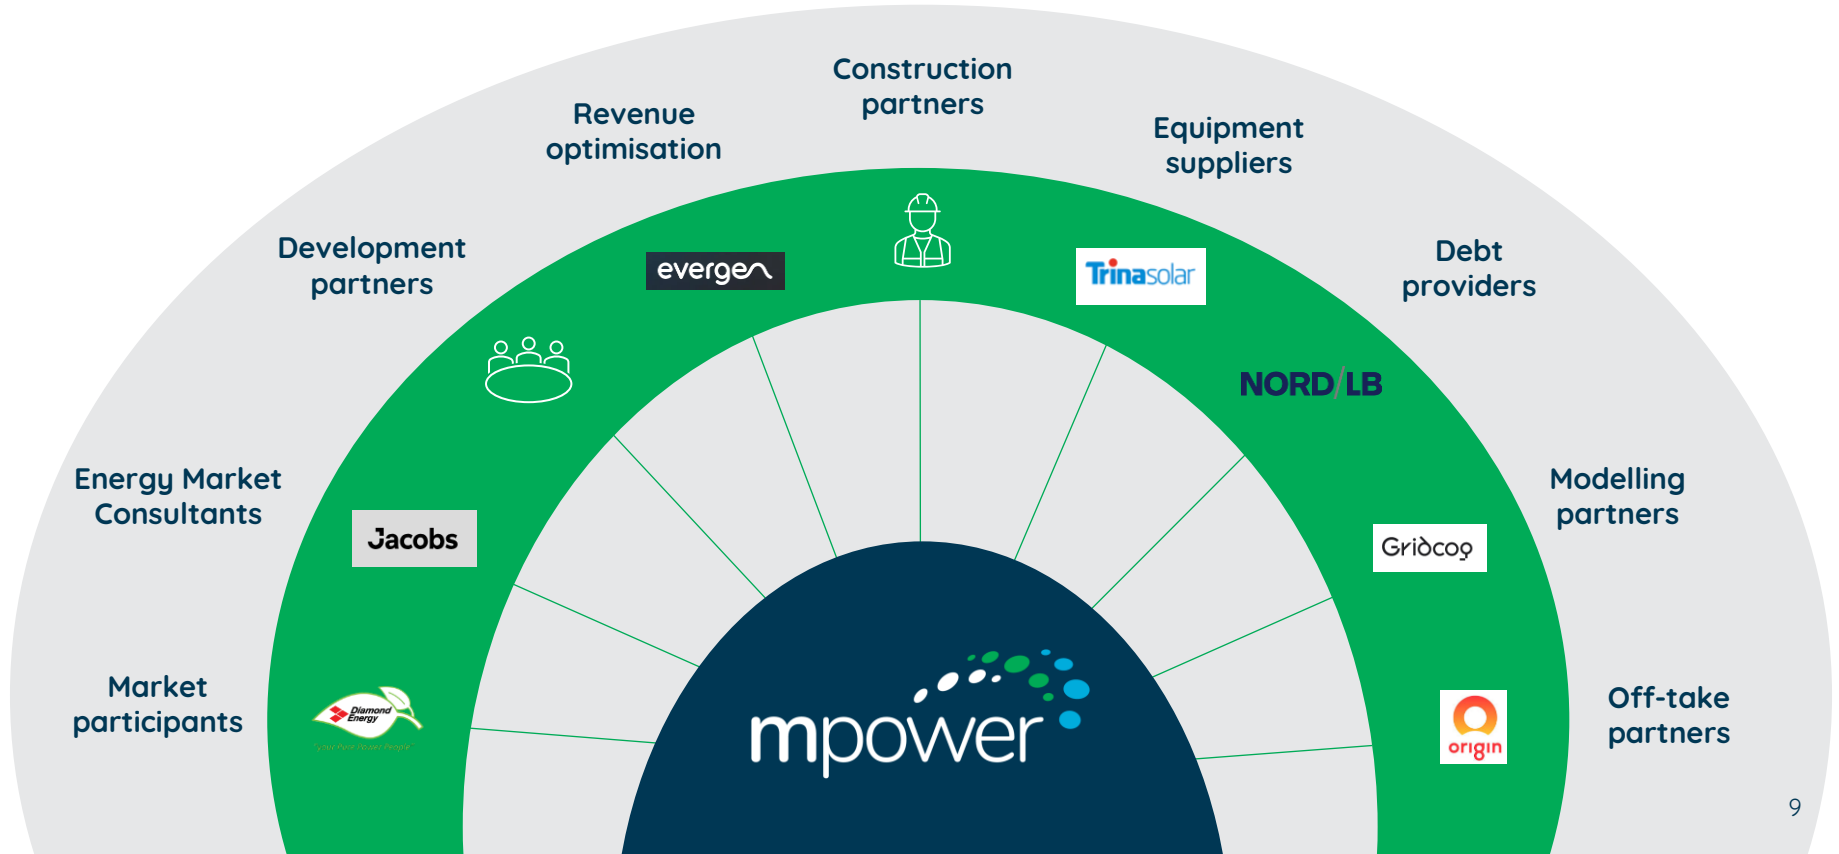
Construction partners

Revenue optimisation

Equipment suppliers

Development partners

Debt providers

evergen

Trinasolar

NORD/LB

Energy Market Consultants

Modelling partners

Jacobs

Gridcog

Market participants

Off-take partners

Diamond Energy

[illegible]

mpower

origin

9